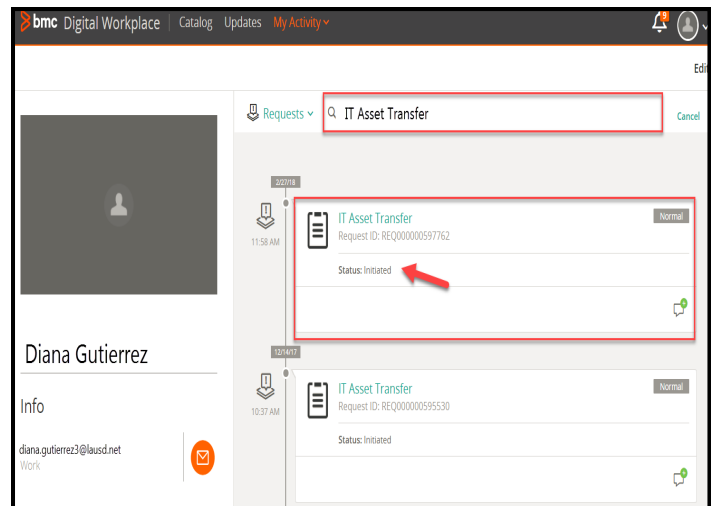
bmc Digital Workplace | Catalog Updates My Activity

9

Edi

Requests

IT Asset Transfer

Cancel

2/27/18

11:58 AM

IT Asset Transfer
Request ID: REQ000000597762

Normal

Status: Initiated

Diana Gutierrez

Info

diana.gutierrez3@lausd.net
Work

12/14/17

10:37 AM

IT Asset Transfer
Request ID: REQ000000595530

Normal

Status: Initiated